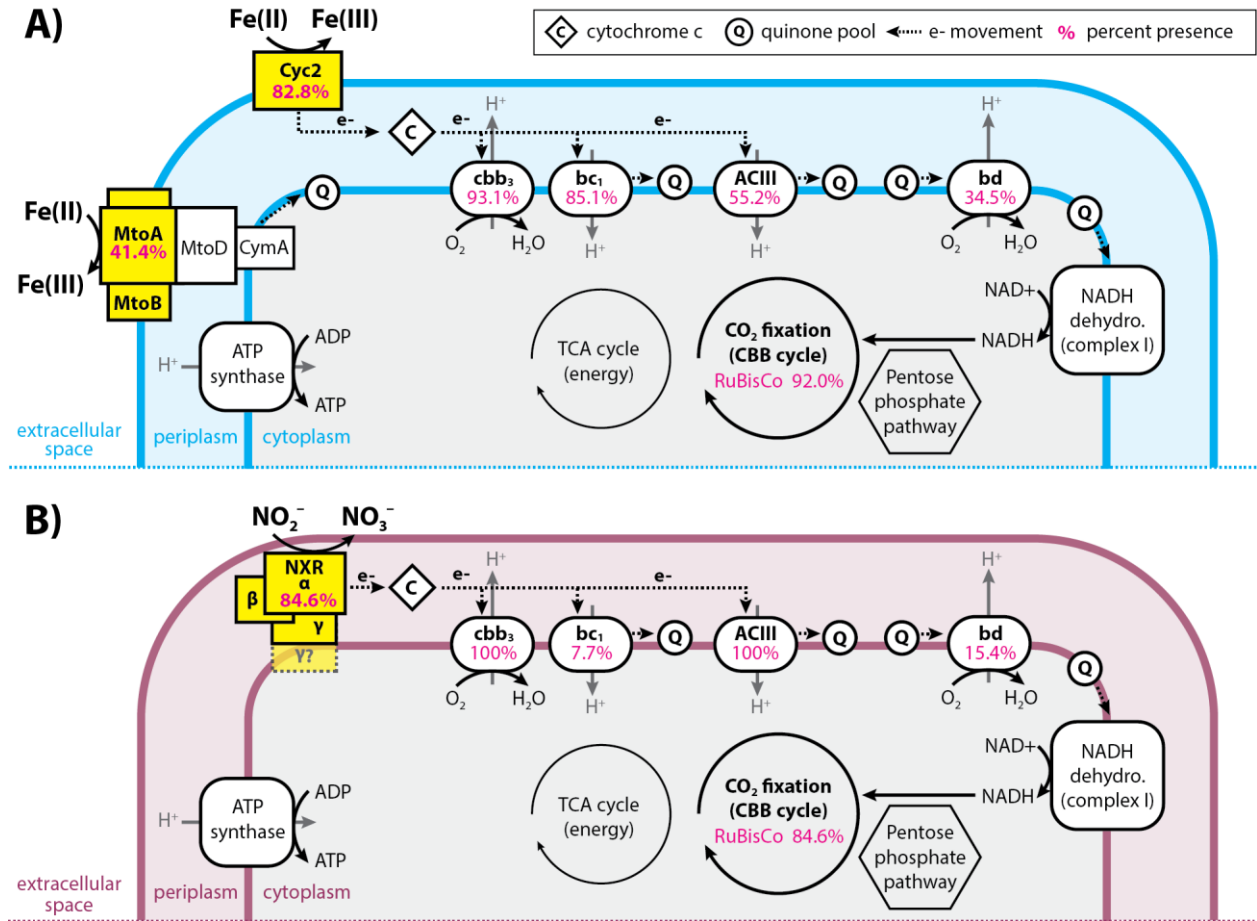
A)

Fe(II) Fe(III)

C cytochrome c Q quinone pool e- movement % percent presence

Cyc2 82.8%

e- C e- e-

$H^+$ $H^+$

cbb$_3$ 93.1% bc$_1$ 85.1% Q ACIII 55.2% Q Q bd 34.5%

Q

Fe(II) MtoA 41.4% MtoD CymA

Fe(III) MtoB

$O_2$ $H_2O$ $H^+$ $H^+$ $O_2$ $H_2O$

Q

NAD+ NADH dehydro. (complex I)

NADH

ATP synthase $H^+$ ADP ATP

TCA cycle (energy)

$CO_2$ fixation (CBB cycle) RuBisCo 92.0%

Pentose phosphate pathway

extracellular space periplasm cytoplasm

B)

$NO_2^-$ $NO_3^-$

NXR α 84.6% β γ γ?

e- C e- e-

$H^+$ $H^+$

cbb$_3$ 100% bc$_1$ 7.7% Q ACIII 100% Q Q bd 15.4%

Q

$O_2$ $H_2O$ $H^+$ $H^+$ $O_2$ $H_2O$

NAD+ NADH dehydro. (complex I)

NADH

ATP synthase $H^+$ ADP ATP

TCA cycle (energy)

$CO_2$ fixation (CBB cycle) RuBisCo 84.6%

Pentose phosphate pathway

extracellular space periplasm cytoplasm